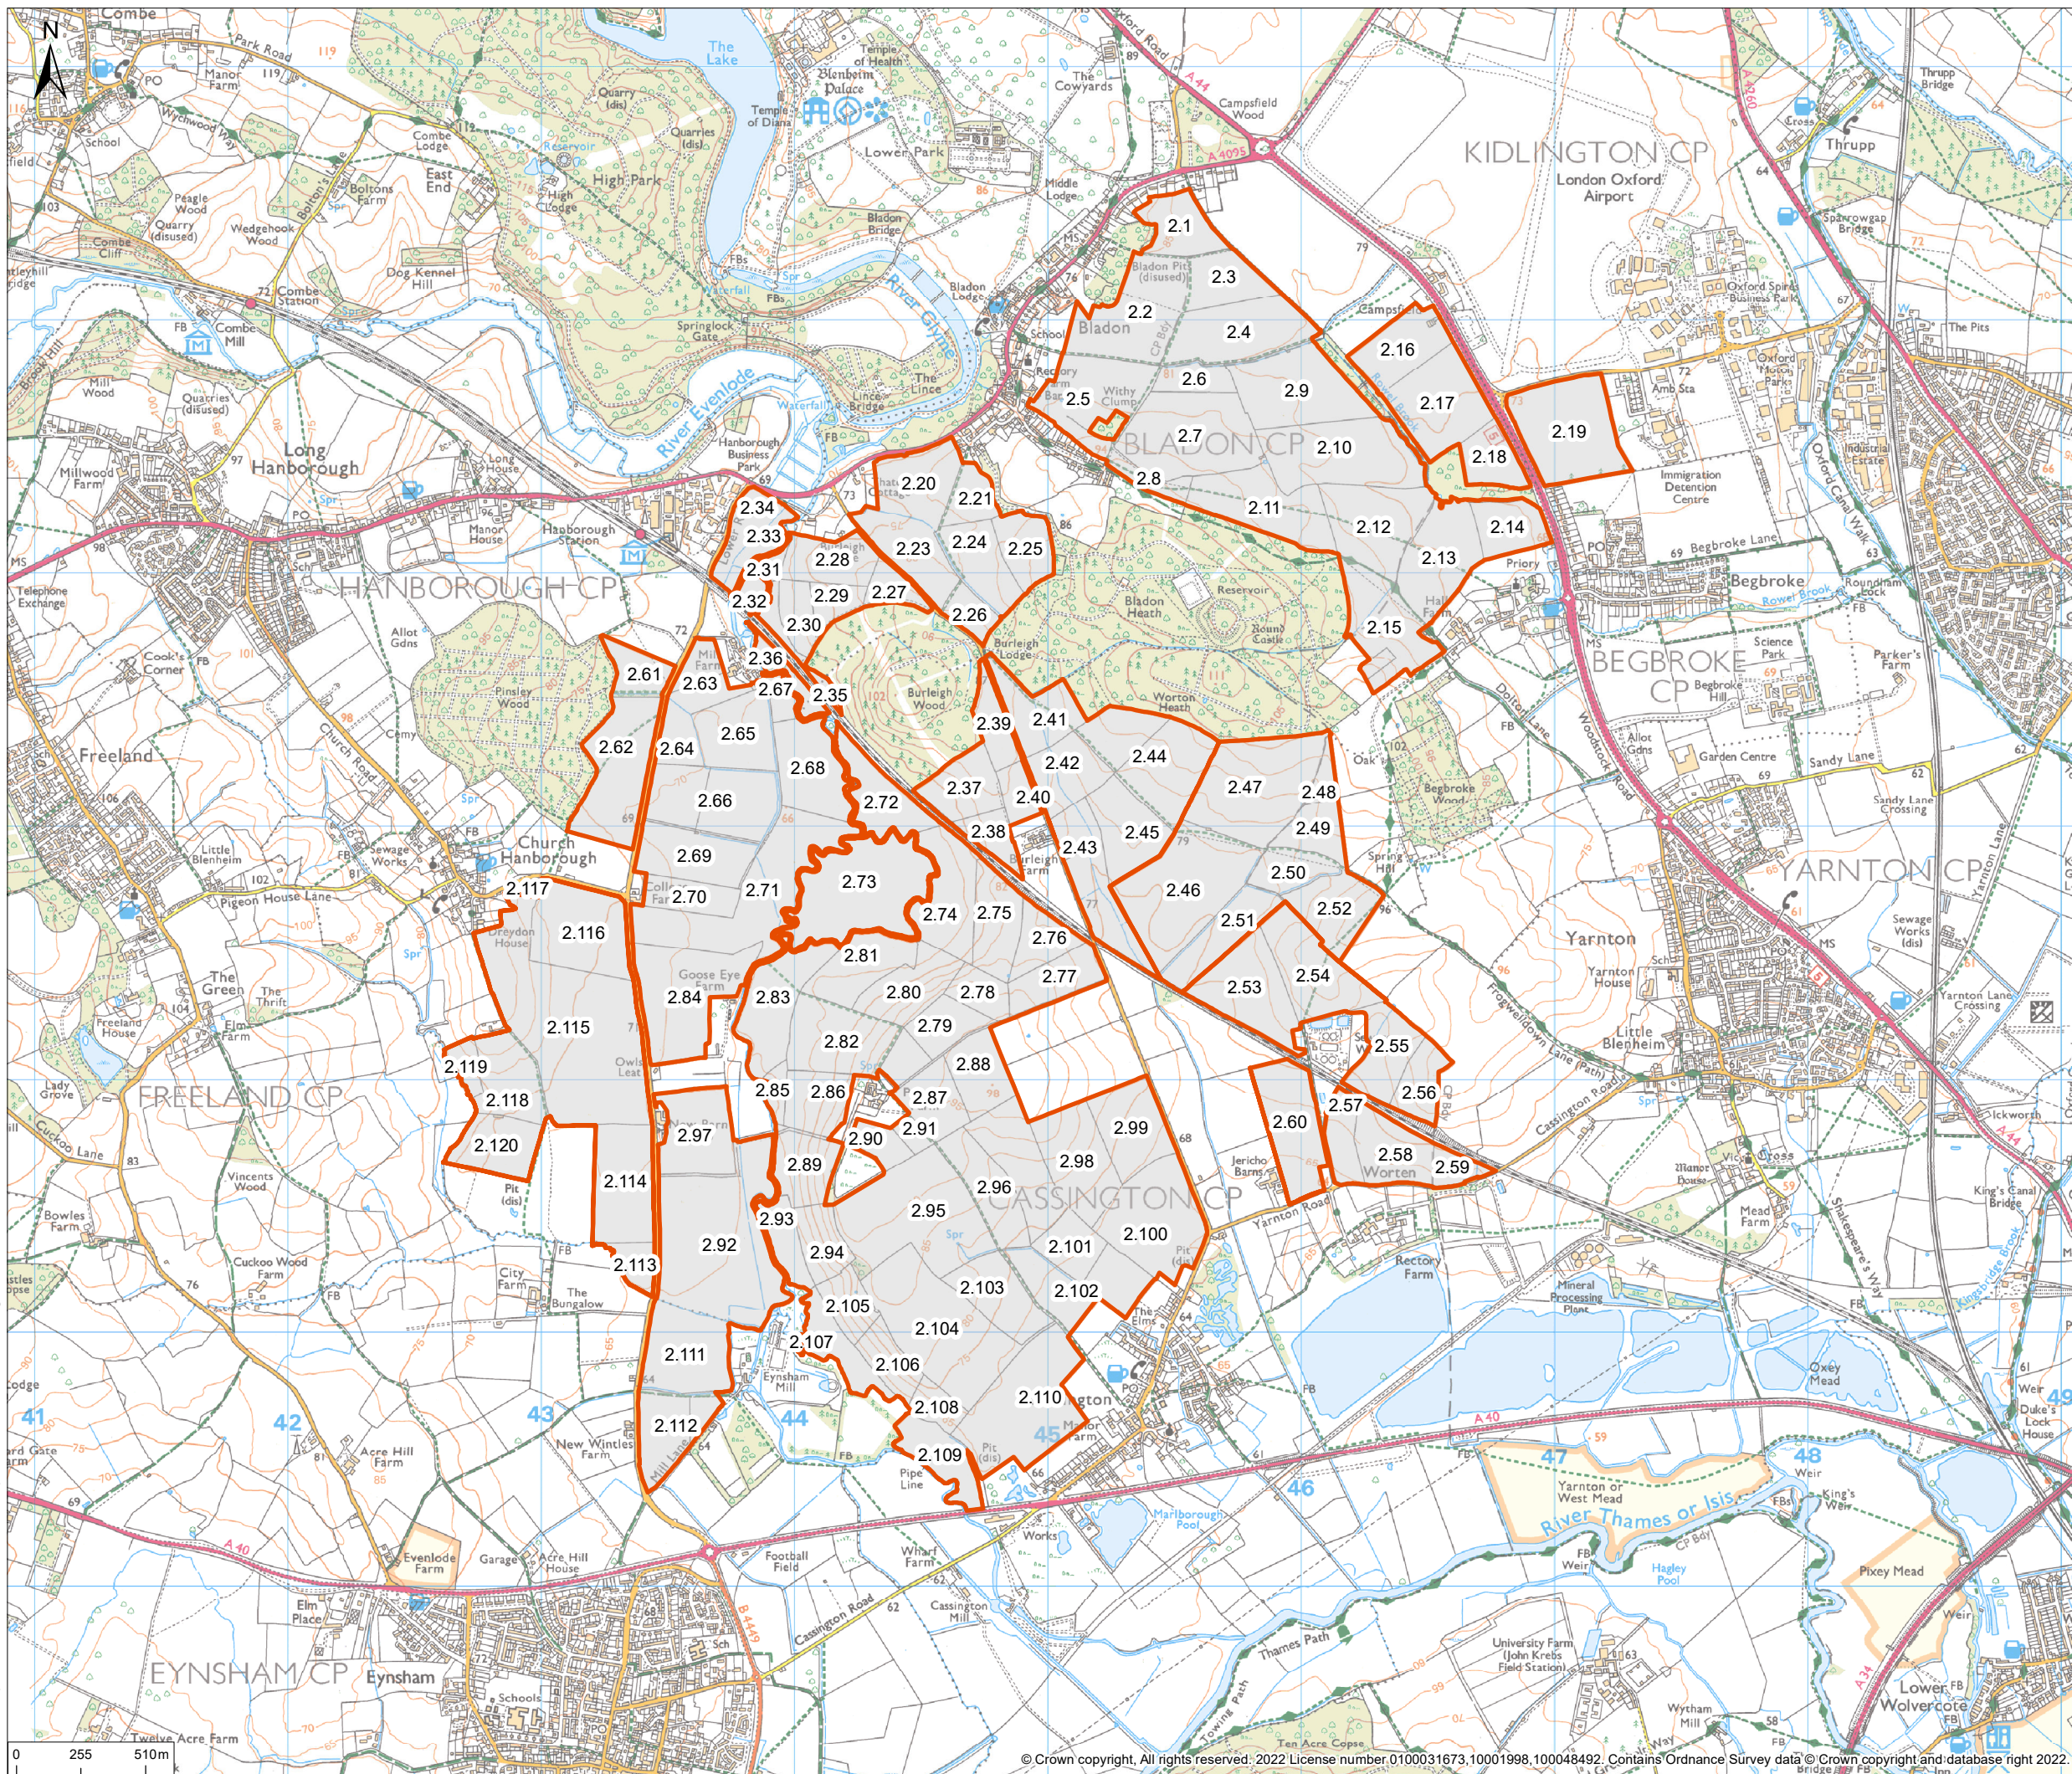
N

KIDLINGTON CP
London Oxford Airport

BLADON CP
HANBOROUGH CP
BEGBROKE CP
YARNTON CP
FREELAND CP
CASSINGTON CP
EYNSHAM CP

Combe
Long Hanborough
Freeland
Church Hanborough
Bladon
Begbroke
Yarnton
Eynsham
Thrupp
Blenheim Palace
The Lake
High Park
Lower Park
River Evenlode
River Glyme
Bladon Heath
Burleigh Wood
Pinsley Wood
Worton
Cassington
River Thames or Isis
Lower Wolvercote

2.1
2.2
2.3
2.4
2.5
2.6
2.7
2.8
2.9
2.10
2.11
2.12
2.13
2.14
2.15
2.16
2.17
2.18
2.19
2.20
2.21
2.23
2.24
2.25
2.26
2.27
2.28
2.29
2.30
2.31
2.32
2.33
2.34
2.35
2.36
2.37
2.38
2.39
2.40
2.41
2.42
2.43
2.44
2.45
2.46
2.47
2.48
2.49
2.50
2.51
2.52
2.53
2.54
2.55
2.56
2.57
2.58
2.59
2.60
2.61
2.62
2.63
2.64
2.65
2.66
2.67
2.68
2.69
2.70
2.71
2.72
2.73
2.74
2.75
2.76
2.77
2.78
2.79
2.80
2.81
2.82
2.83
2.84
2.85
2.86
2.87
2.88
2.89
2.90
2.91
2.92
2.93
2.94
2.95
2.96
2.97
2.98
2.99
2.100
2.101
2.102
2.103
2.104
2.105
2.106
2.107
2.108
2.109
2.110
2.111
2.112
2.113
2.114
2.115
2.116
2.117
2.118
2.119
2.120

0 255 510m

© Crown copyright, All rights reserved. 2022 License number 0100031673,10001998,100048492. Contains Ordnance Survey data © Crown copyright and database right 2022.